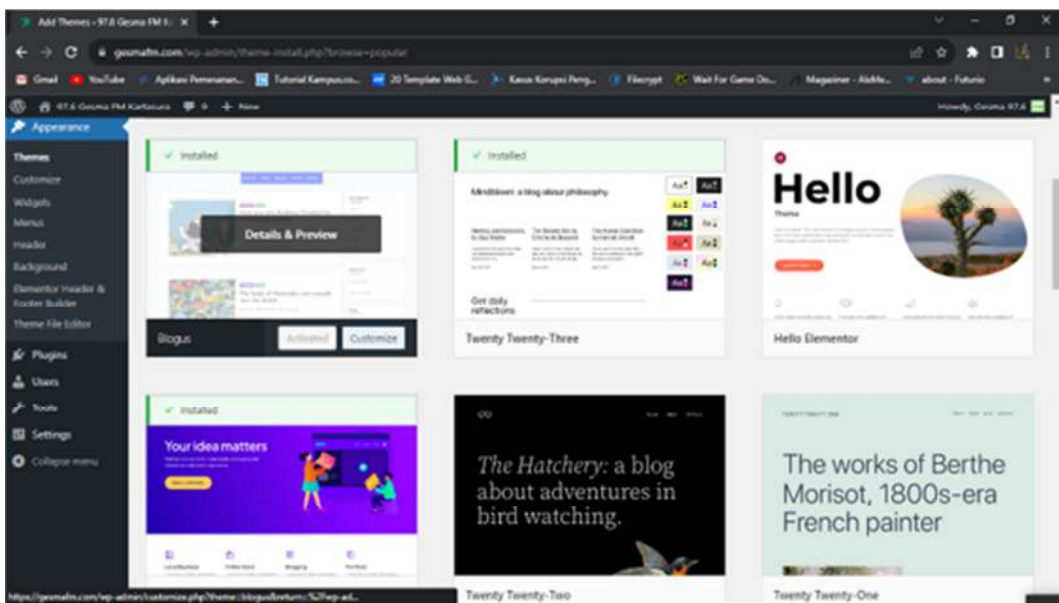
Add Themes ‹ 97.6 Gesma FM K: ×

gesmafm.com/wp-admin/theme-install.php?browse=popular

Gmail YouTube Aplikasi Pemesanan... Tutorial Kampus.co... 20 Template Web G... Kasus Korupsi Peng... Filecrypt Wait For Game Do... Magaziner - Aldife... about - Futurio

97.6 Gesma FM Kartasura 9 + New Howdy, Gesma 97.6

Appearance
Themes
Customize
Widgets
Menus
Header
Background
Elementor Header & Footer Builder
Theme File Editor
Plugins
Users
Tools
Settings
Collapse menu

✓ Installed
Details & Preview
Blogus Activated Customize

✓ Installed
Mindblown: a blog about philosophy.
Get daily reflections
Twenty Twenty-Three

Hello
Theme
Hello Elementor

✓ Installed
Your idea matters

The Hatchery: a blog about adventures in bird watching.
Twenty Twenty-Two

The works of Berthe Morisot, 1800s-era French painter
Twenty Twenty-One

https://gesmafm.com/wp-admin/customize.php?theme=blogus&return=%2Fwp-ad...